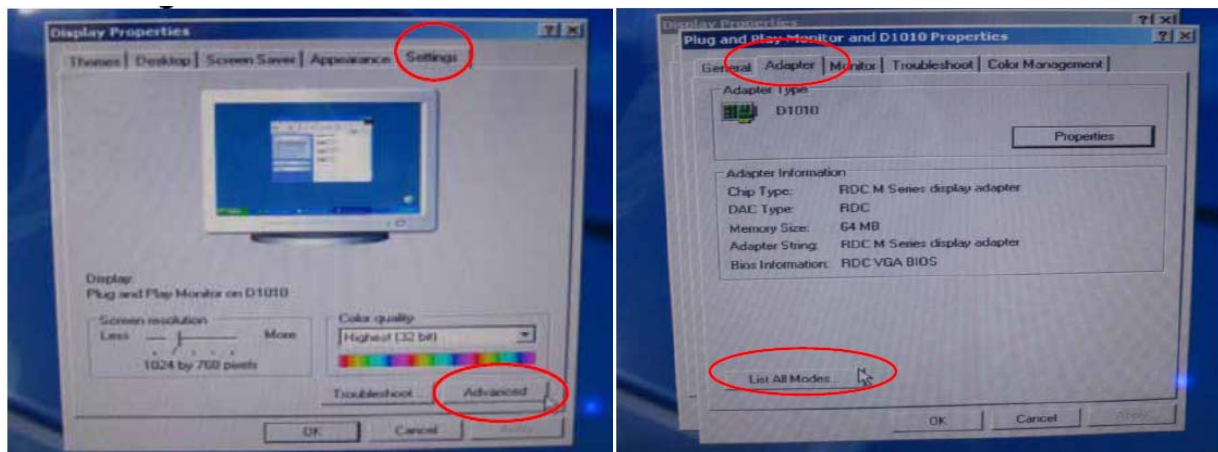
Display Properties
?
×
Themes
Desktop
Screen Saver
Appearance
Settings
Display:
Plug and Play Monitor on D1010
Screen resolution
Less
More
1024 by 768 pixels
Color quality
Highest (32 bit)
Troubleshoot
Advanced
OK
Cancel
Apply

Display Properties
?
×
Plug and Play Monitor and D1010 Properties
?
×
General
Adapter
Monitor
Troubleshoot
Color Management
Adapter Type
D1010
Properties
Adapter Information
Chip Type: RDC M Series display adapter
DAC Type: RDC
Memory Size: 64 MB
Adapter String: RDC M Series display adapter
Bios Information: RDC VGA BIOS
List All Modes...
OK
Cancel
Apply